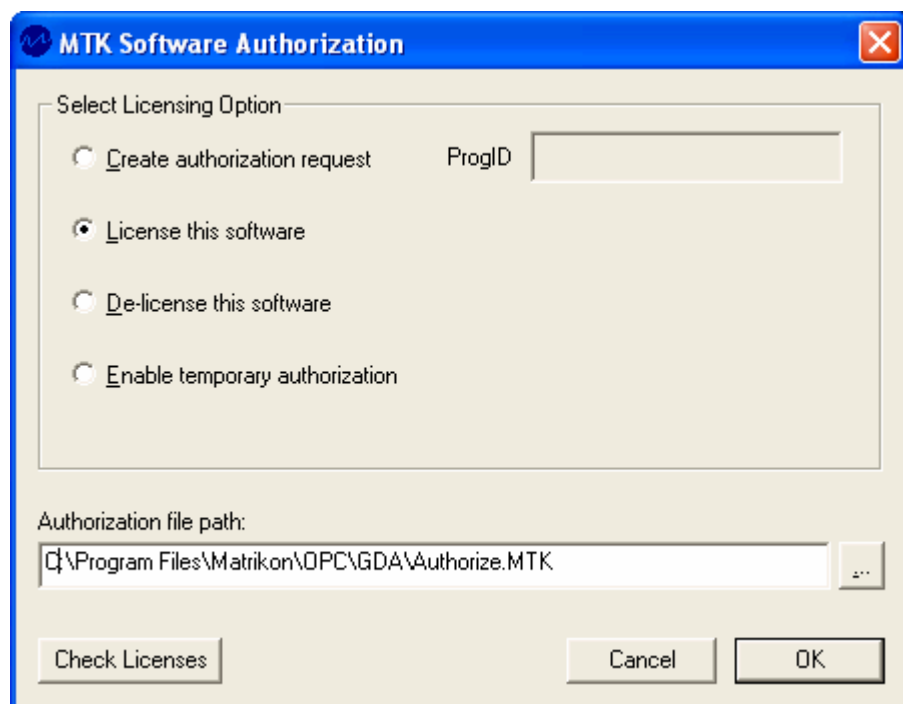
MTK Software Authorization

Select Licensing Option

Create authorization request

ProgID

License this software

De-license this software

Enable temporary authorization

Authorization file path:

C:\Program Files\Matrikon\OPC\GDA\Authorize.MTK

...

Check Licenses

Cancel

OK